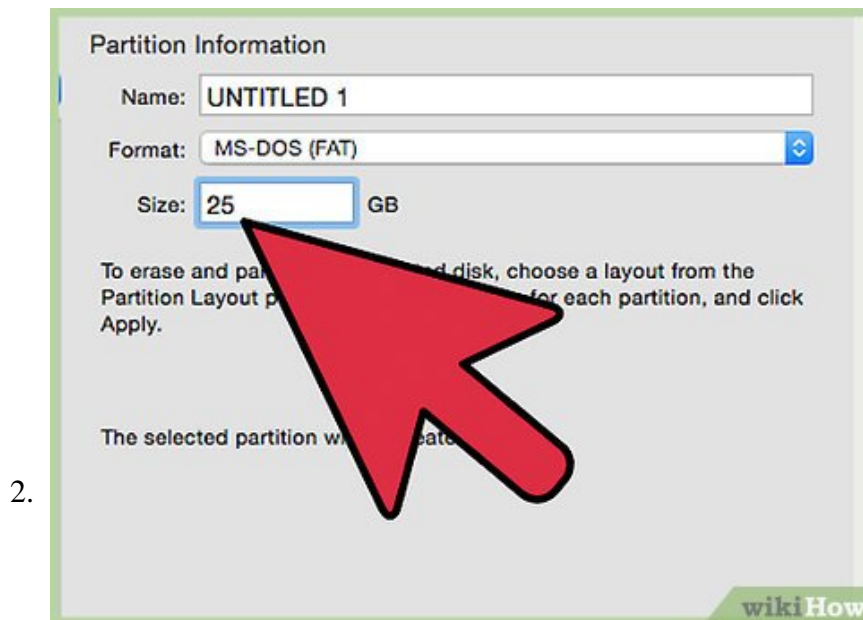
Partition Information

Name: UNTITLED 1

Format: MS-DOS (FAT)

Size: 25 GB

To erase and par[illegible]d disk, choose a layout from the Partition Layout p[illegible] for each partition, and click Apply.

The selected partition w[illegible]eat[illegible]

2.

wikiHow